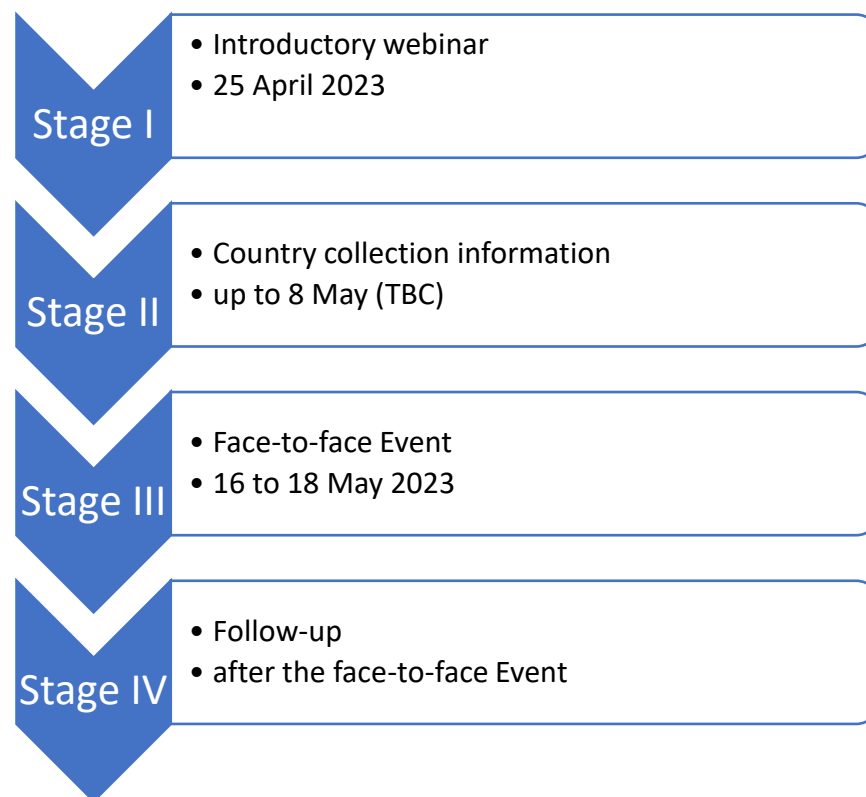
Stage I

- Introductory webinar
- 25 April 2023

Stage II

- Country collection information
- up to 8 May (TBC)

Stage III

- Face-to-face Event
- 16 to 18 May 2023

Stage IV

- Follow-up
- after the face-to-face Event